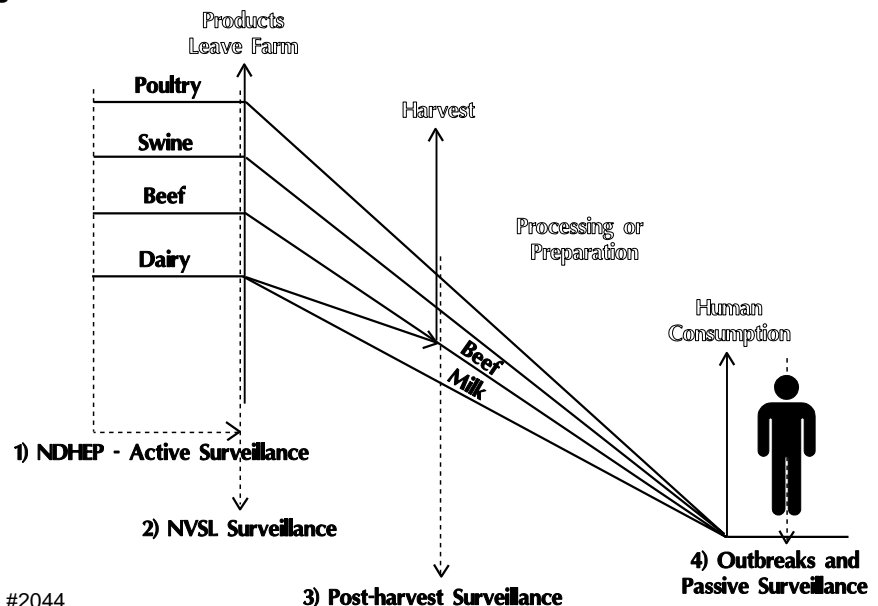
Products Leave Farm

Poultry

Swine

Beef

Dairy

Harvest

Processing or Preparation

Human Consumption

Beef

Milk

1) NDHEP - Active Surveillance

2) NVSL Surveillance

3) Post-harvest Surveillance

4) Outbreaks and Passive Surveillance

#2044